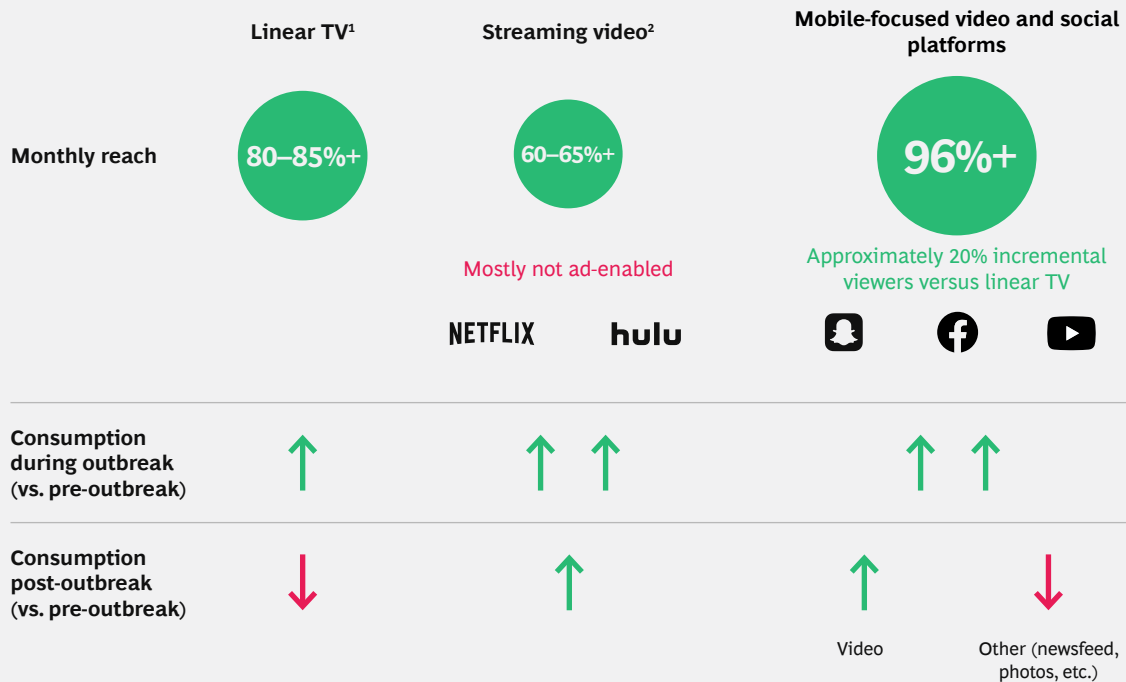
| | Linear TV$^1$ | Streaming video$^2$ | Mobile-focused video and social platforms |
|---|---|---|---|
| Monthly reach | 80–85%+ | 60–65%+ | 96%+ |
| | | Mostly not ad-enabled | Approximately 20% incremental viewers versus linear TV |
| | | NETFLIX hulu | |
| Consumption during outbreak (vs. pre-outbreak) | ↑ | ↑ ↑ | ↑ ↑ |
| Consumption post-outbreak (vs. pre-outbreak) | ↓ | ↑ | ↑ Video ↓ Other (newsfeed, photos, etc.) |